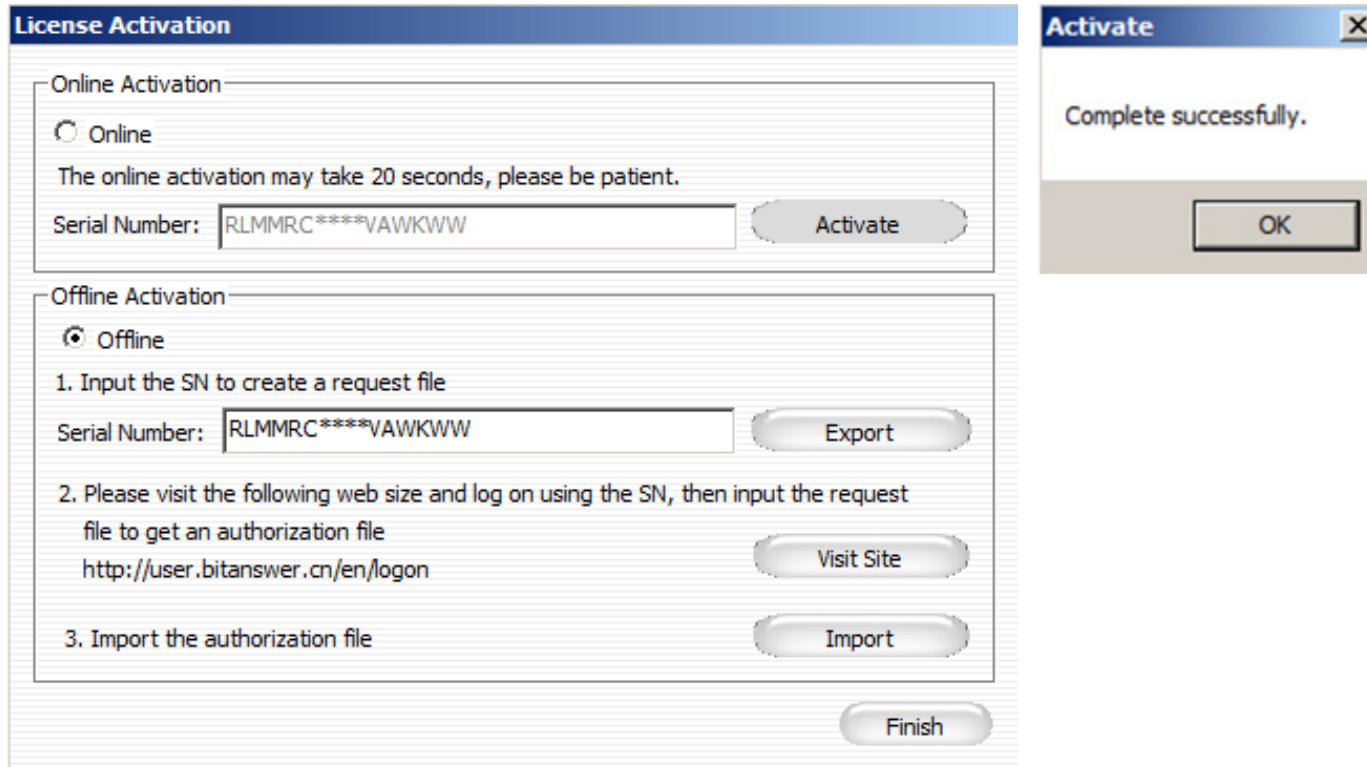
License Activation

Online Activation

Online

The online activation may take 20 seconds, please be patient.

Serial Number: RLMMRC****VAWKWW Activate

Offline Activation

Offline

1. Input the SN to create a request file

Serial Number: RLMMRC****VAWKWW Export

2. Please visit the following web size and log on using the SN, then input the request file to get an authorization file
http://user.bitanswer.cn/en/logon Visit Site

3. Import the authorization file Import

Finish

Activate

Complete successfully.

OK